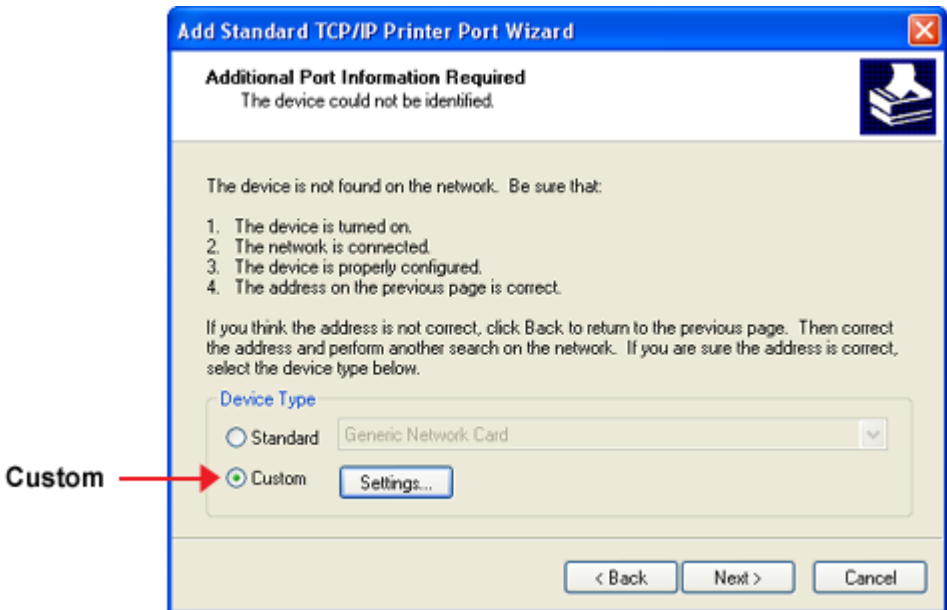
Add Standard TCP/IP Printer Port Wizard

Additional Port Information Required
The device could not be identified.

The device is not found on the network. Be sure that:

1. The device is turned on.
2. The network is connected.
3. The device is properly configured.
4. The address on the previous page is correct.

If you think the address is not correct, click Back to return to the previous page. Then correct the address and perform another search on the network. If you are sure the address is correct, select the device type below.

Device Type

Standard Generic Network Card

Custom

Custom Settings...

< Back Next > Cancel